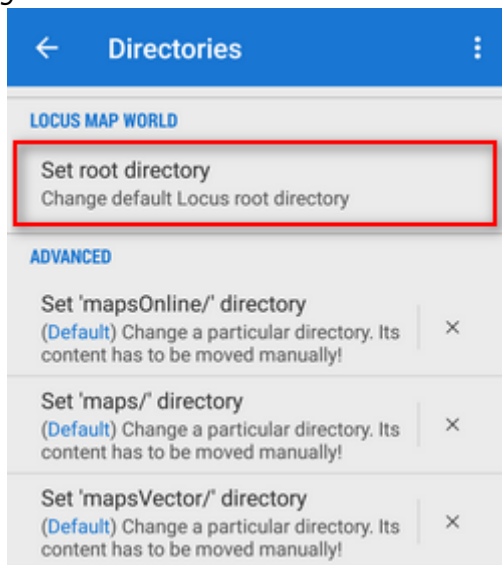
Directories

LOCUS MAP WORLD

Set root directory
Change default Locus root directory

ADVANCED

Set 'mapsOnline/' directory
(Default) Change a particular directory. Its content has to be moved manually!

Set 'maps/' directory
(Default) Change a particular directory. Its content has to be moved manually!

Set 'mapsVector/' directory
(Default) Change a particular directory. Its content has to be moved manually!